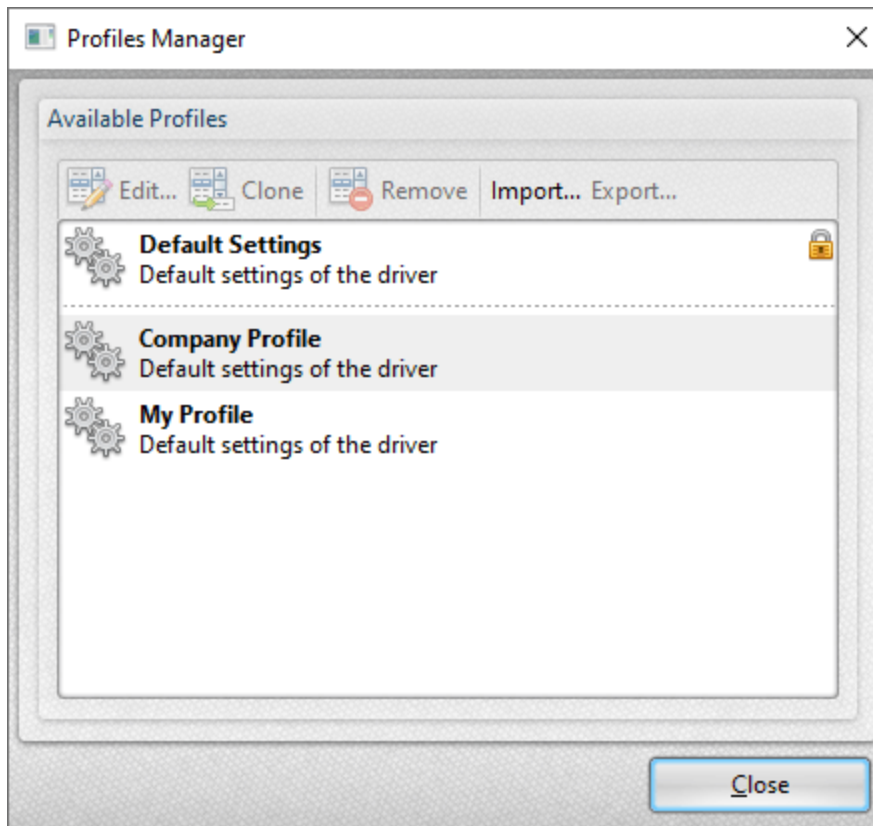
Profiles Manager

Available Profiles

Edit... Clone Remove Import... Export...

**Default Settings**
Default settings of the driver

**Company Profile**
Default settings of the driver

**My Profile**
Default settings of the driver

Close